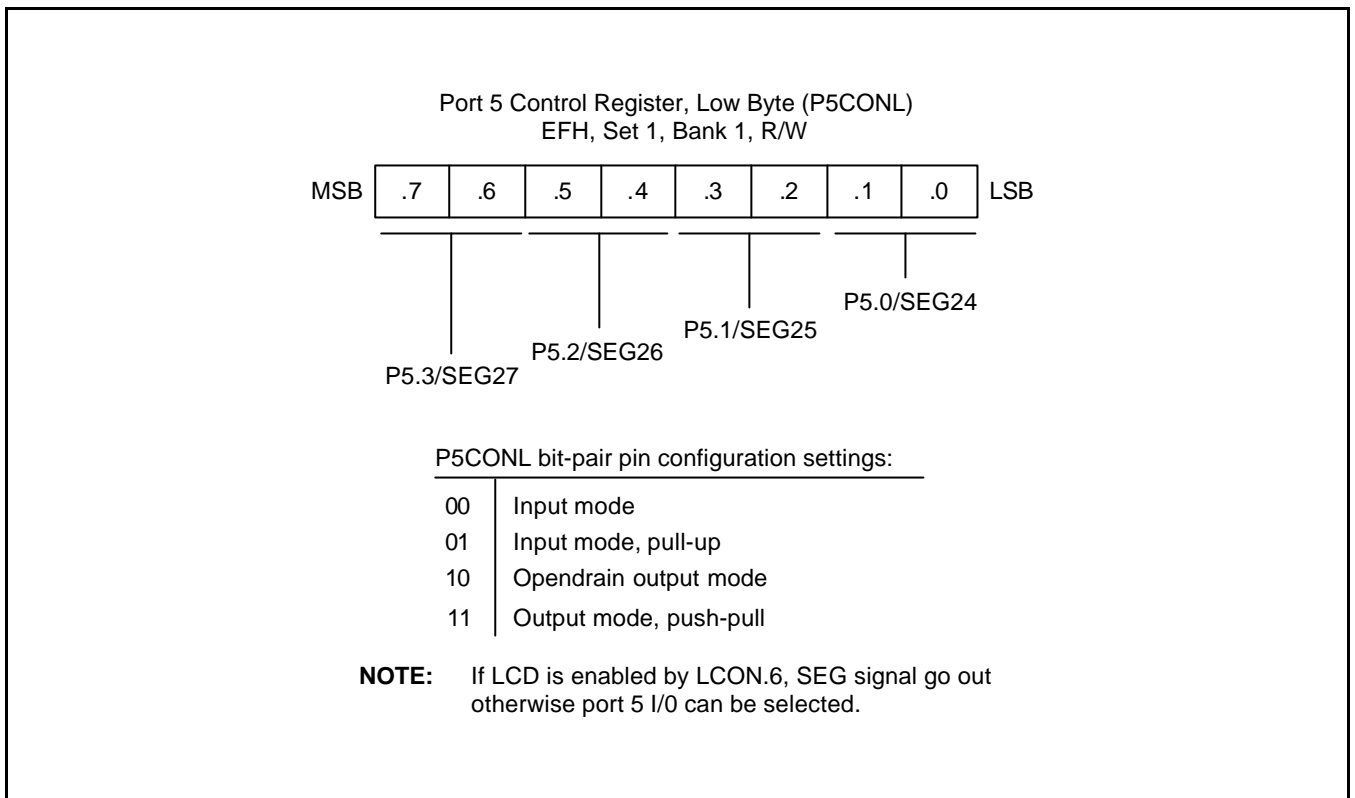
Port 5 Control Register, Low Byte (P5CONL)
EFH, Set 1, Bank 1, R/W

| MSB | .7 | .6 | .5 | .4 | .3 | .2 | .1 | .0 | LSB |
|---|---|---|---|---|---|---|---|---|---|

P5.0/SEG24

P5.1/SEG25

P5.2/SEG26

P5.3/SEG27

P5CONL bit-pair pin configuration settings:

| | |
|---|---|
| 00 | Input mode |
| 01 | Input mode, pull-up |
| 10 | Opendrain output mode |
| 11 | Output mode, push-pull |

**NOTE:** If LCD is enabled by LCON.6, SEG signal go out otherwise port 5 I/0 can be selected.